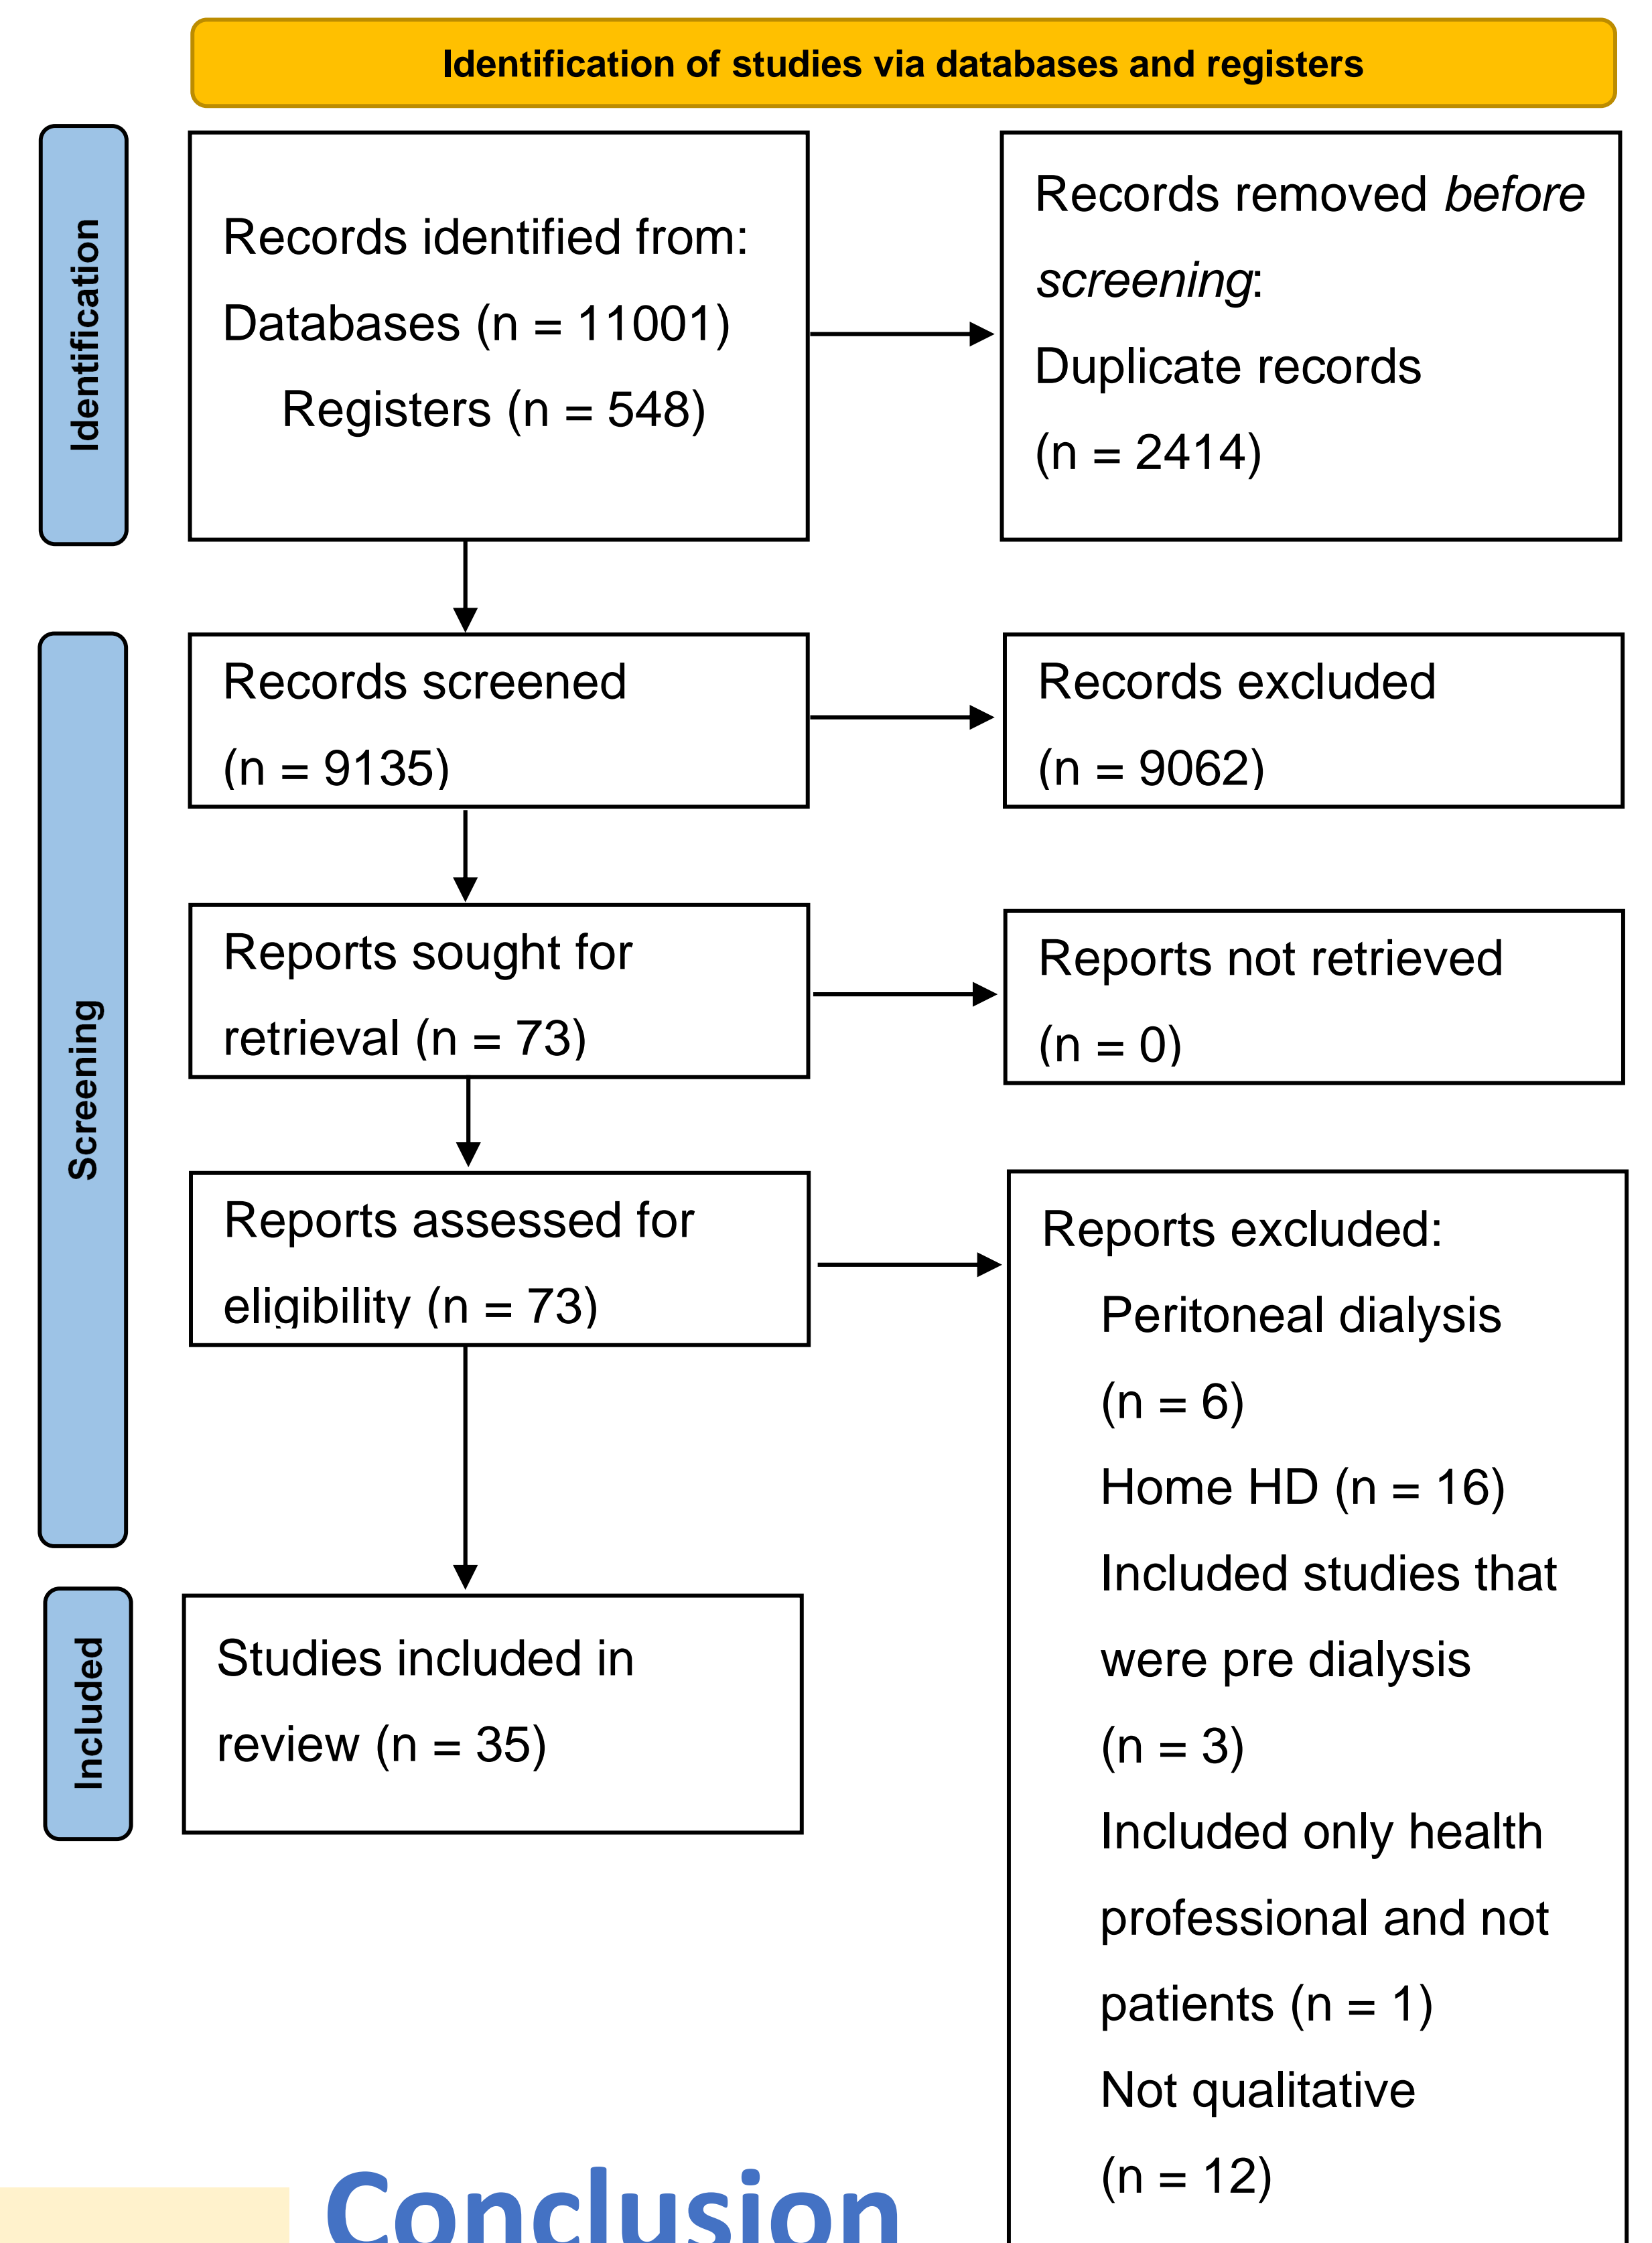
Identification of studies via databases and registers

Identification

Records identified from:
Databases (n = 11001)
Registers (n = 548)

Records removed *before screening*:
Duplicate records (n = 2414)

Screening

Records screened (n = 9135)

Records excluded (n = 9062)

Reports sought for retrieval (n = 73)

Reports not retrieved (n = 0)

Reports assessed for eligibility (n = 73)

Reports excluded:
Peritoneal dialysis (n = 6)
Home HD (n = 16)
Included studies that were pre dialysis (n = 3)
Included only health professional and not patients (n = 1)
Not qualitative (n = 12)

Included

Studies included in review (n = 35)

Conclusion